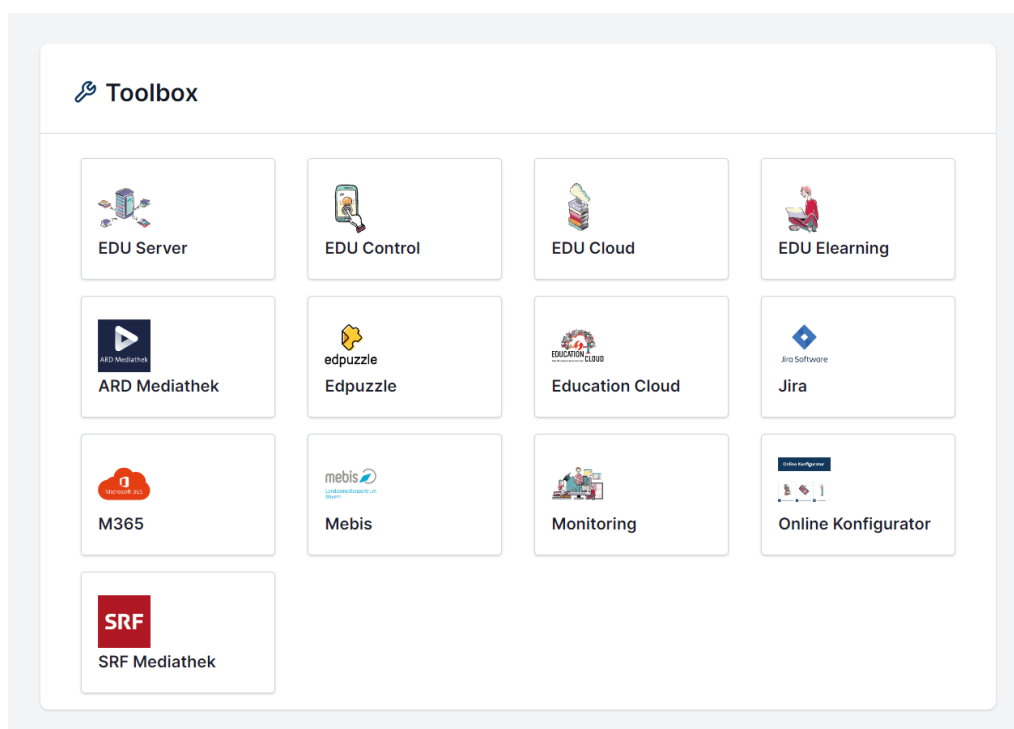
Toolbox

EDU Server

EDU Control

EDU Cloud

EDU Elearning

ARD Mediathek
ARD Mediathek

edpuzzle
Edpuzzle

EDUCATION CLOUD
Education Cloud

Jira Software
Jira

Microsoft 365
M365

mebis
Landesmedienzentrum Bayern
Mebis

Monitoring

Online Konfigurator
Online Konfigurator

SRF
SRF Mediathek